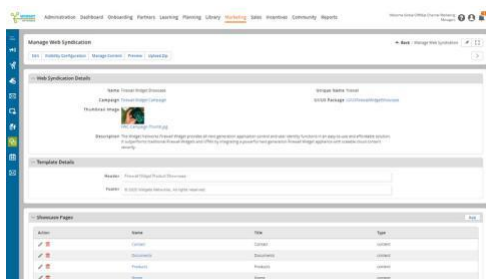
Administration Dashboard Onboarding Partners Learning Planning Library Marketing Sales Incentives Community Reports

Manage Web Syndication

← Back Manage Web Syndication

Edit Visibility Configuration Manage Content Preview Upload Zip

Web Syndication Details

Name Firewall Widget Showcase

Unique Name Firewall

Campaign Firewall Widget Campaign

Embed Package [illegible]

Thumbnail Image

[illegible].jpg

Description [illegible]

Template Details

Header Firewall Widget Product Showcase

Footer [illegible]

Showcase Pages

Add

| Action | Name | Title | Type |
|---|---|---|---|
| | Contact | Contact | content |
| | Documents | Documents | content |
| | Products | Products | content |
| | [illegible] | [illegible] | content |